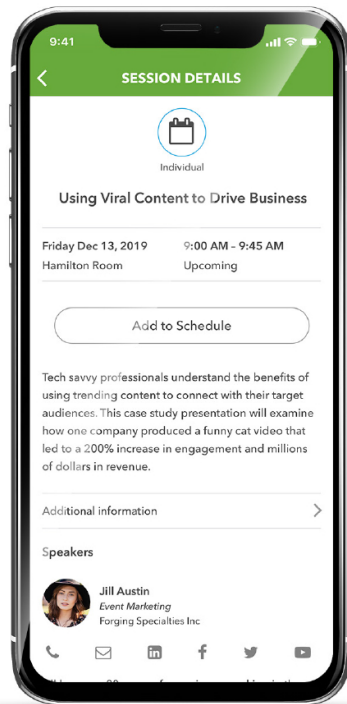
9:41

SESSION DETAILS

Individual

Using Viral Content to Drive Business

Friday Dec 13, 2019
Hamilton Room

9:00 AM - 9:45 AM
Upcoming

Add to Schedule

Tech savvy professionals understand the benefits of using trending content to connect with their target audiences. This case study presentation will examine how one company produced a funny cat video that led to a 200% increase in engagement and millions of dollars in revenue.

Additional information

Speakers

Jill Austin
Event Marketing
Forging Specialties Inc

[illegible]